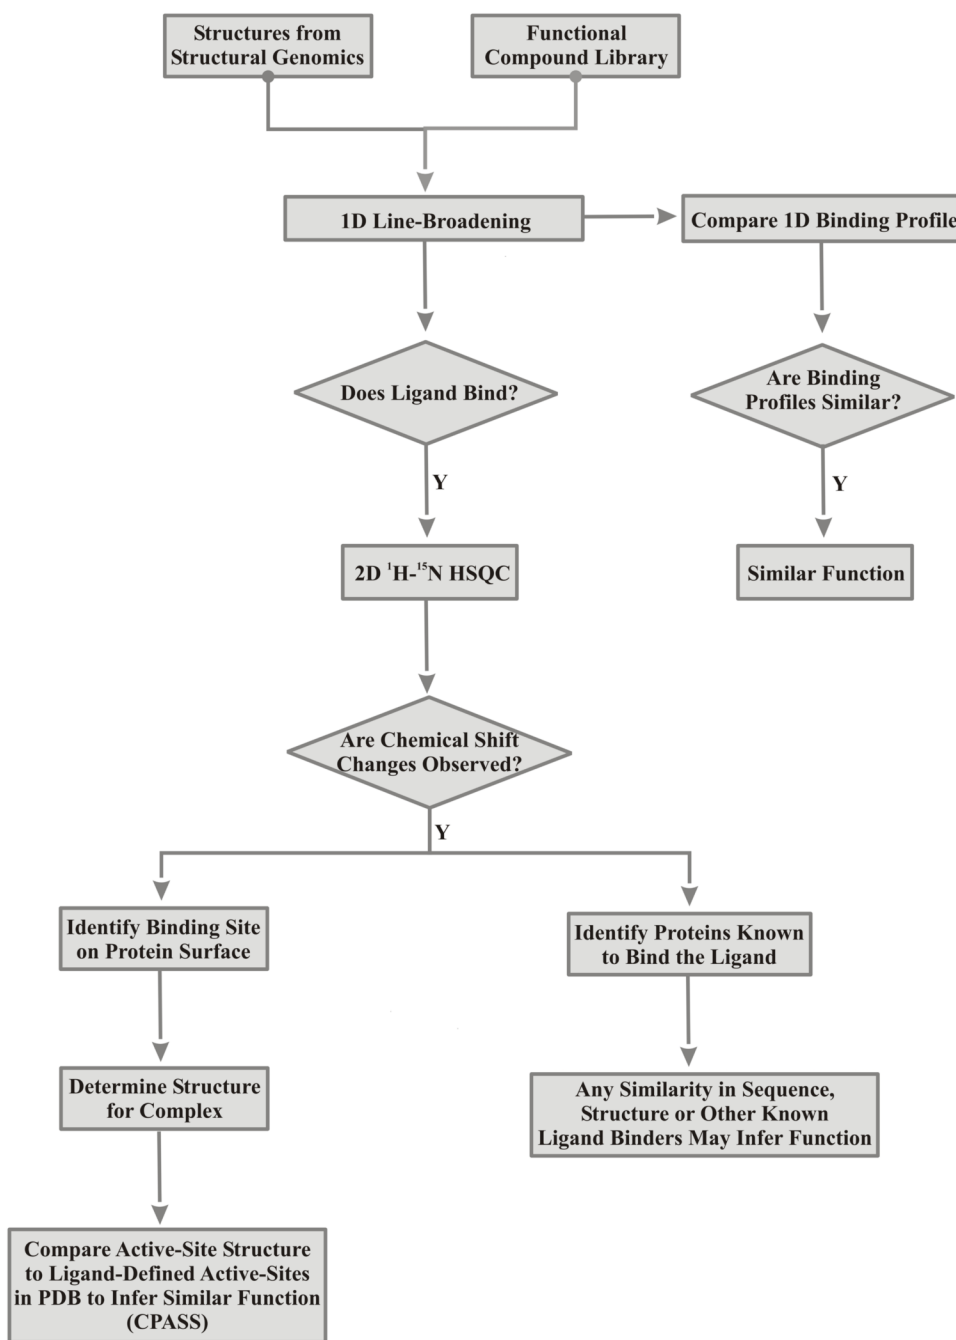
Structures from Structural Genomics

Functional Compound Library

1D Line-Broadening

Compare 1D Binding Profile

Does Ligand Bind?

Are Binding Profiles Similar?

Y

Y

2D $^{1}$H-$^{15}$N HSQC

Similar Function

Are Chemical Shift Changes Observed?

Y

Identify Binding Site on Protein Surface

Identify Proteins Known to Bind the Ligand

Determine Structure for Complex

Any Similarity in Sequence, Structure or Other Known Ligand Binders May Infer Function

Compare Active-Site Structure to Ligand-Defined Active-Sites in PDB to Infer Similar Function (CPASS)